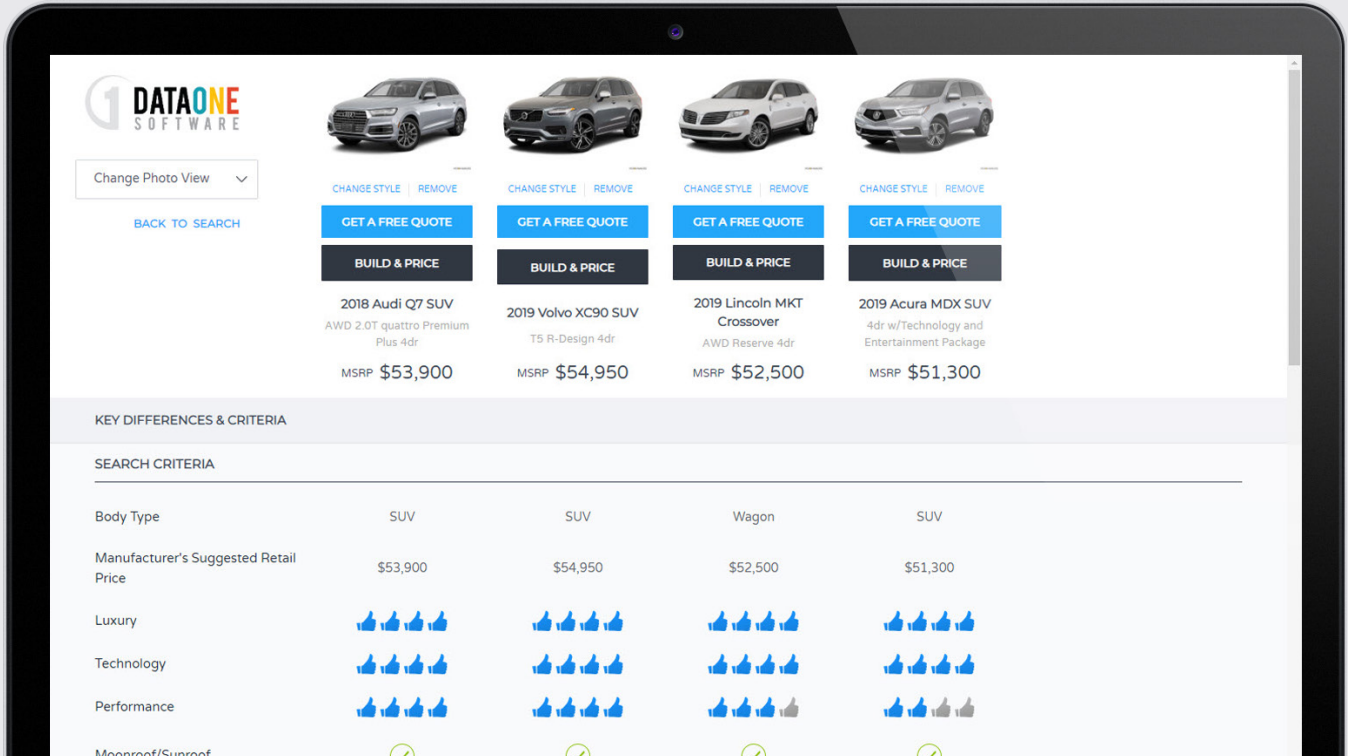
DATAONE SOFTWARE

Change Photo View

BACK TO SEARCH

CHANGE STYLE | REMOVE
GET A FREE QUOTE
BUILD & PRICE
2018 Audi Q7 SUV
AWD 2.0T quattro Premium Plus 4dr
MSRP $53,900

CHANGE STYLE | REMOVE
GET A FREE QUOTE
BUILD & PRICE
2019 Volvo XC90 SUV
T5 R-Design 4dr
MSRP $54,950

CHANGE STYLE | REMOVE
GET A FREE QUOTE
BUILD & PRICE
2019 Lincoln MKT Crossover
AWD Reserve 4dr
MSRP $52,500

CHANGE STYLE | REMOVE
GET A FREE QUOTE
BUILD & PRICE
2019 Acura MDX SUV
4dr w/Technology and Entertainment Package
MSRP $51,300

KEY DIFFERENCES & CRITERIA

SEARCH CRITERIA

| | | | | |
|---|---|---|---|---|
| Body Type | SUV | SUV | Wagon | SUV |
| Manufacturer's Suggested Retail Price | $53,900 | $54,950 | $52,500 | $51,300 |
| Luxury | | | | |
| Technology | | | | |
| Performance | | | | |
| Moonroof/Sunroof | | | | |